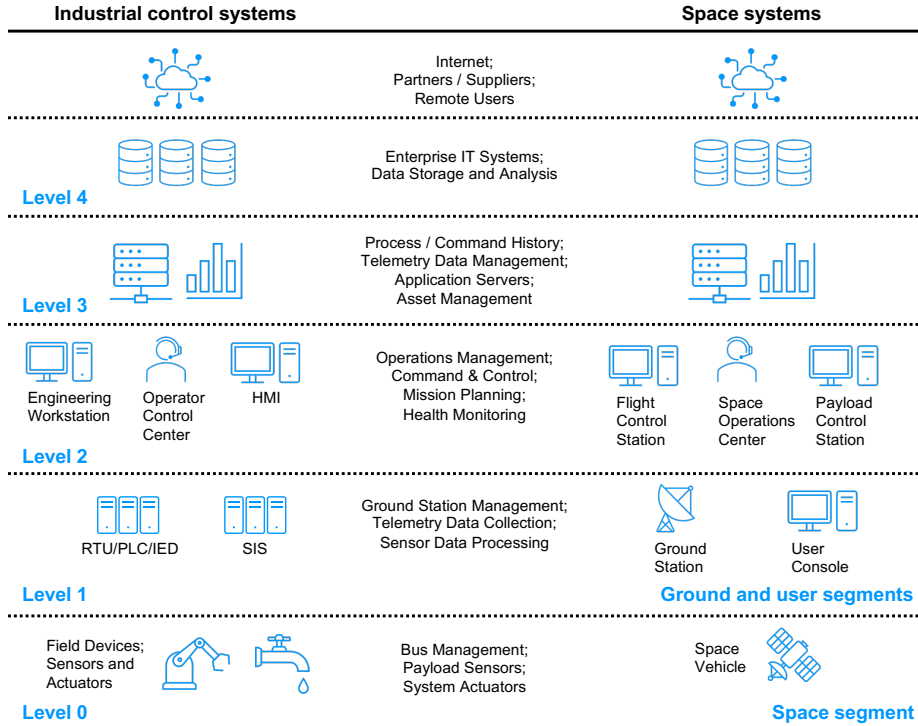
Industrial control systems

Space systems

Internet;
Partners / Suppliers;
Remote Users

Enterprise IT Systems;
Data Storage and Analysis

Level 4

Process / Command History;
Telemetry Data Management;
Application Servers;
Asset Management

Level 3

Engineering Workstation

Operator Control Center

HMI

Operations Management;
Command & Control;
Mission Planning;
Health Monitoring

Flight Control Station

Space Operations Center

Payload Control Station

Level 2

RTU/PLC/IED

SIS

Ground Station Management;
Telemetry Data Collection;
Sensor Data Processing

Ground Station

User Console

Level 1

Ground and user segments

Field Devices;
Sensors and Actuators

Bus Management;
Payload Sensors;
System Actuators

Space Vehicle

Level 0

Space segment